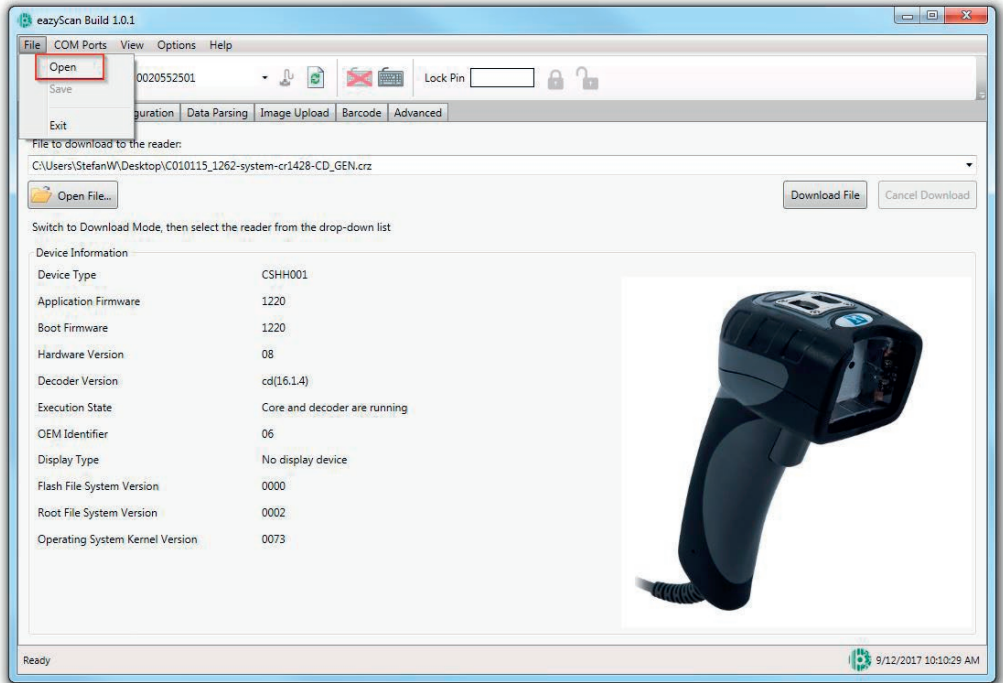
eazyScan Build 1.0.1

File COM Ports View Options Help

Open
Save
Exit

0020552501

Lock Pin

guration Data Parsing Image Upload Barcode Advanced

File to download to the reader:

C:\Users\StefanW\Desktop\C010115_1262-system-cr1428-CD_GEN.crz

Open File...

Download File Cancel Download

Switch to Download Mode, then select the reader from the drop-down list

Device Information

| | |
|---|---|
| Device Type | CSHH001 |
| Application Firmware | 1220 |
| Boot Firmware | 1220 |
| Hardware Version | 08 |
| Decoder Version | cd(16.1.4) |
| Execution State | Core and decoder are running |
| OEM Identifier | 06 |
| Display Type | No display device |
| Flash File System Version | 0000 |
| Root File System Version | 0002 |
| Operating System Kernel Version | 0073 |

Ready

9/12/2017 10:10:29 AM